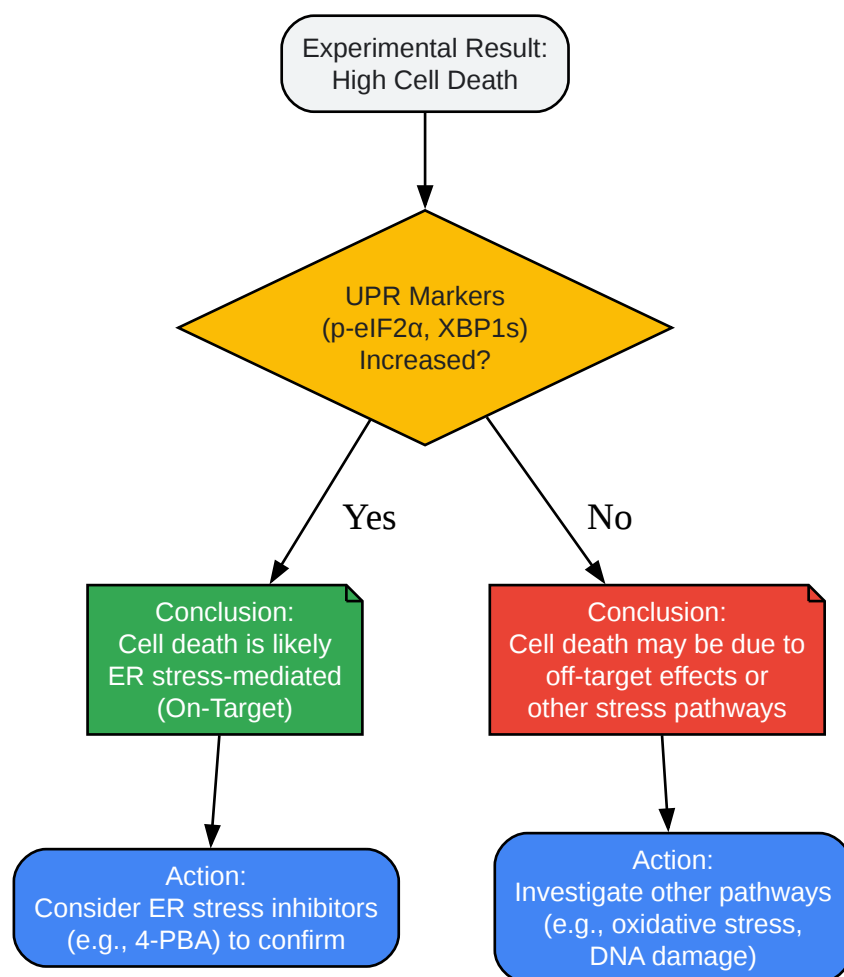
Experimental Result:
High Cell Death

UPR Markers
(p-eIF2α, XBP1s)
Increased?

Yes

No

Conclusion:
Cell death is likely
ER stress-mediated
(On-Target)

Conclusion:
Cell death may be due to
off-target effects or
other stress pathways

Action:
Consider ER stress inhibitors
(e.g., 4-PBA) to confirm

Action:
Investigate other pathways
(e.g., oxidative stress,
DNA damage)